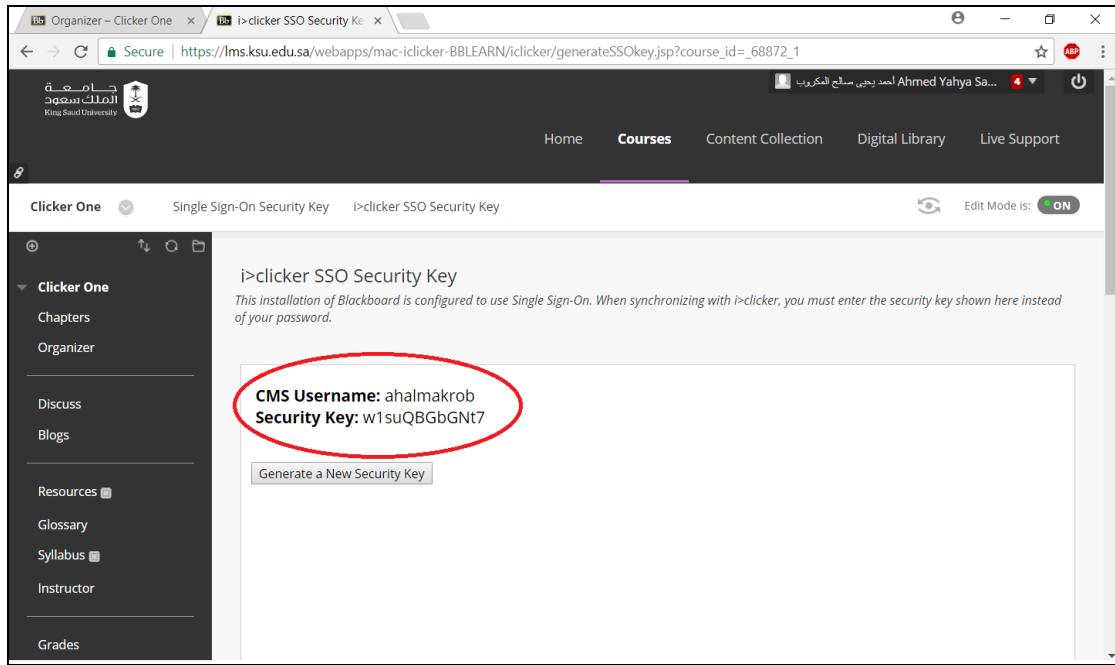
Bb Organizer – Clicker One ×
Bb i>clicker SSO Security Ke ×

Secure | https://lms.ksu.edu.sa/webapps/mac-iclicker-BBLEARN/iclicker/generateSSOkey.jsp?course_id=_68872_1

جامعة الملك سعود
King Saud University

احمد يحيى صالح المكروب Ahmed Yahya Sa... 4

Home Courses Content Collection Digital Library Live Support

Clicker One Single Sign-On Security Key i>clicker SSO Security Key Edit Mode is: ON

Clicker One
Chapters
Organizer

Discuss
Blogs

Resources
Glossary
Syllabus
Instructor

Grades

i>clicker SSO Security Key

This installation of Blackboard is configured to use Single Sign-On. When synchronizing with i>clicker, you must enter the security key shown here instead of your password.

CMS Username: ahalmakrob
Security Key: w1suQBGbGNt7

Generate a New Security Key